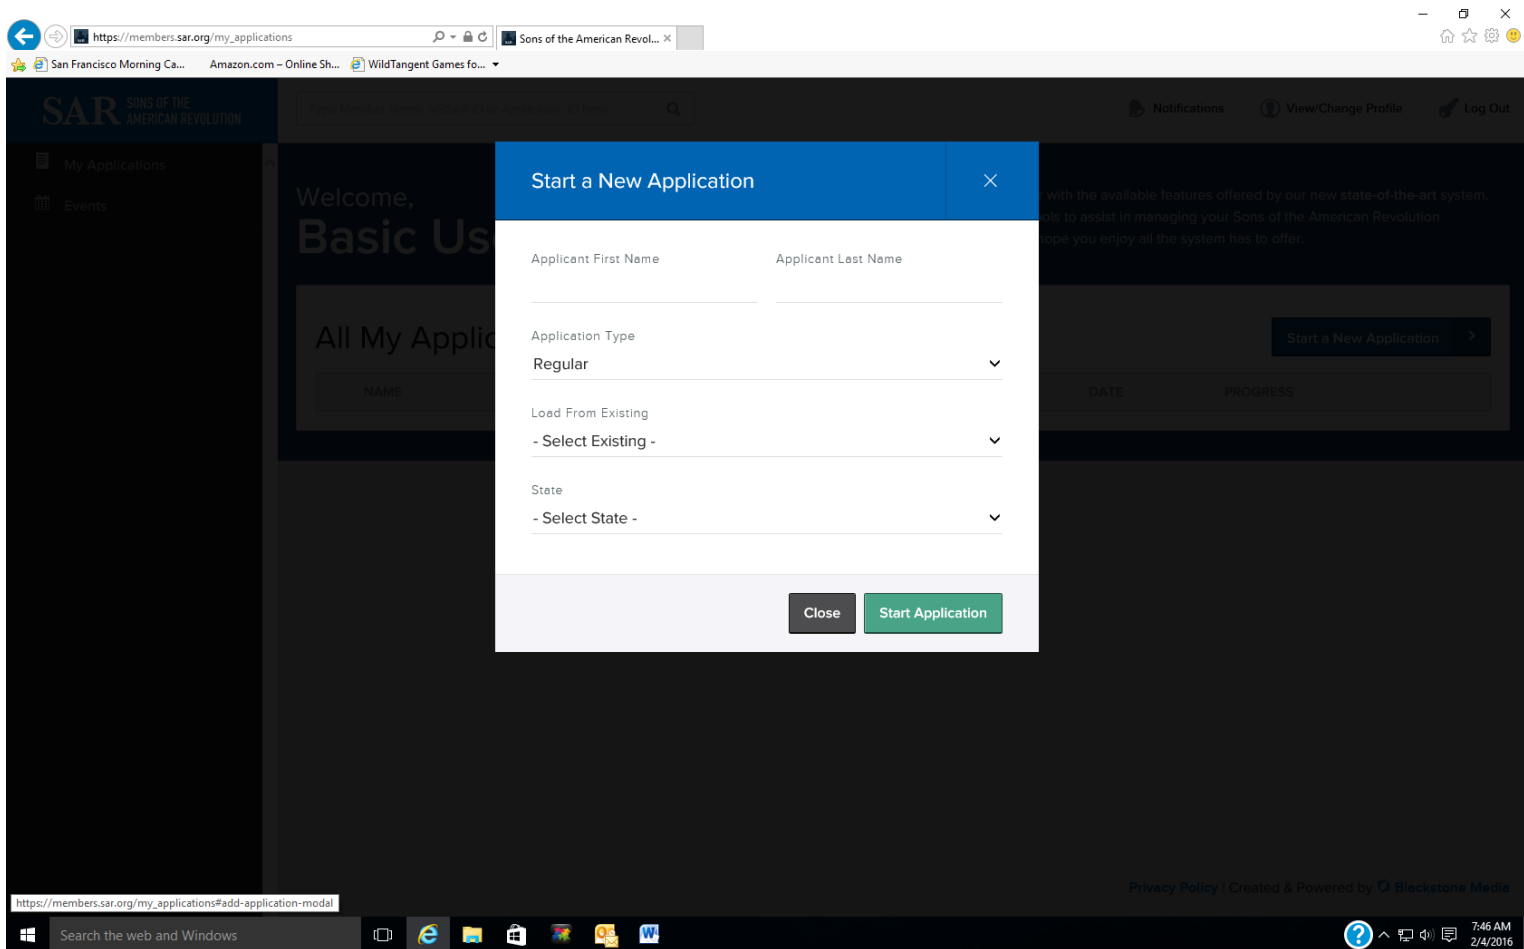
https://members.sar.org/my_applications

Sons of the American Revol...

San Francisco Morning Ca... Amazon.com – Online Sh... WildTangent Games fo...

SAR SONS OF THE AMERICAN REVOLUTION

Notifications View/Change Profile Log Out

My Applications

Events

Welcome,
Basic Us

with the available features offered by our new state-of-the-art system. ols to assist in managing your Sons of the American Revolution ope you enjoy all the system has to offer.

All My Applic

Start a New Application

NAME DATE PROGRESS

Start a New Application

Applicant First Name

Applicant Last Name

Application Type

Regular

Load From Existing

- Select Existing -

State

- Select State -

Close

Start Application

Privacy Policy | Created & Powered by Blackstone Media

https://members.sar.org/my_applications#add-application-modal

Search the web and Windows

7:46 AM
2/4/2016